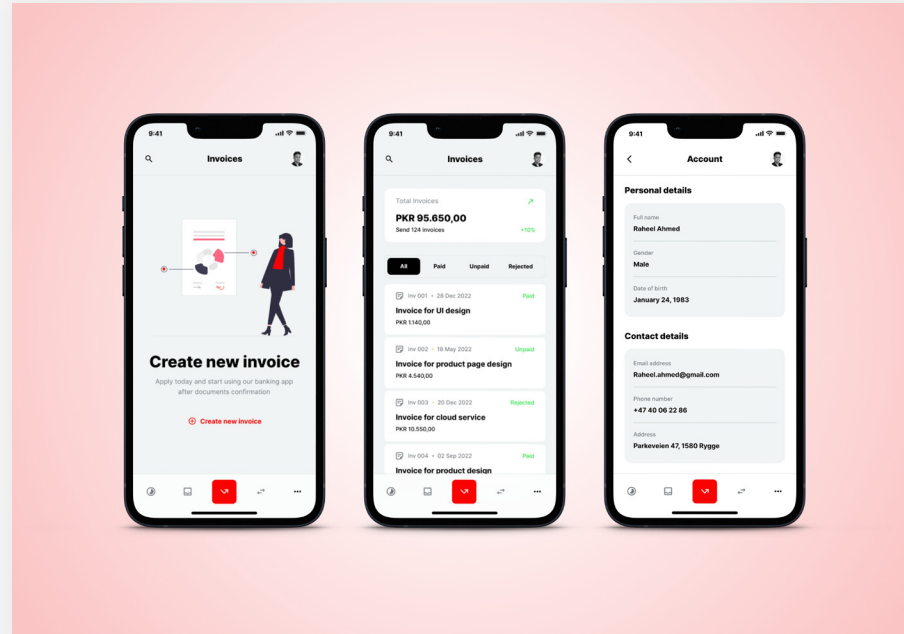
9:41

Invoices

Create new invoice

Apply today and start using our banking app after documents confirmation

Create new invoice

9:41

Invoices

Total Invoices

PKR 95.650,00

Send 124 invoices

+10%

All

Paid

Unpaid

Rejected

Inv 001 • 28 Dec 2022

Paid

Invoice for UI design

PKR 1.140,00

Inv 002 • 18 May 2022

Unpaid

Invoice for product page design

PKR 4.540,00

Inv 003 • 20 Dec 2022

Rejected

Invoice for cloud service

PKR 10.550,00

Inv 004 • 02 Sep 2022

Paid

Invoice for product design

9:41

Account

Personal details

Full name

Raheel Ahmed

Gender

Male

Date of birth

January 24, 1983

Contact details

Email address

Raheel.ahmed@gmail.com

Phone number

+47 40 06 22 86

Address

Parkeveien 47, 1580 Rygge